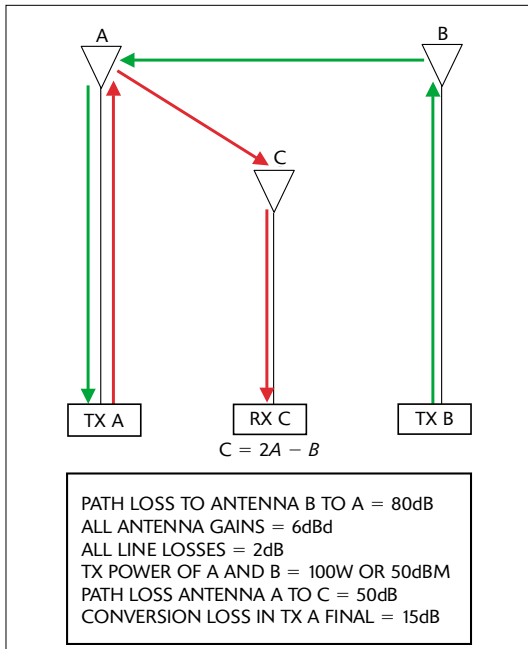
A

B

C

TX A

RX C

TX B

C = 2$A$ − $B$

PATH LOSS TO ANTENNA B TO A = 80dB
ALL ANTENNA GAINS = 6dBd
ALL LINE LOSSES = 2dB
TX POWER OF A AND B = 100W OR 50dBM
PATH LOSS ANTENNA A TO C = 50dB
CONVERSION LOSS IN TX A FINAL = 15dB